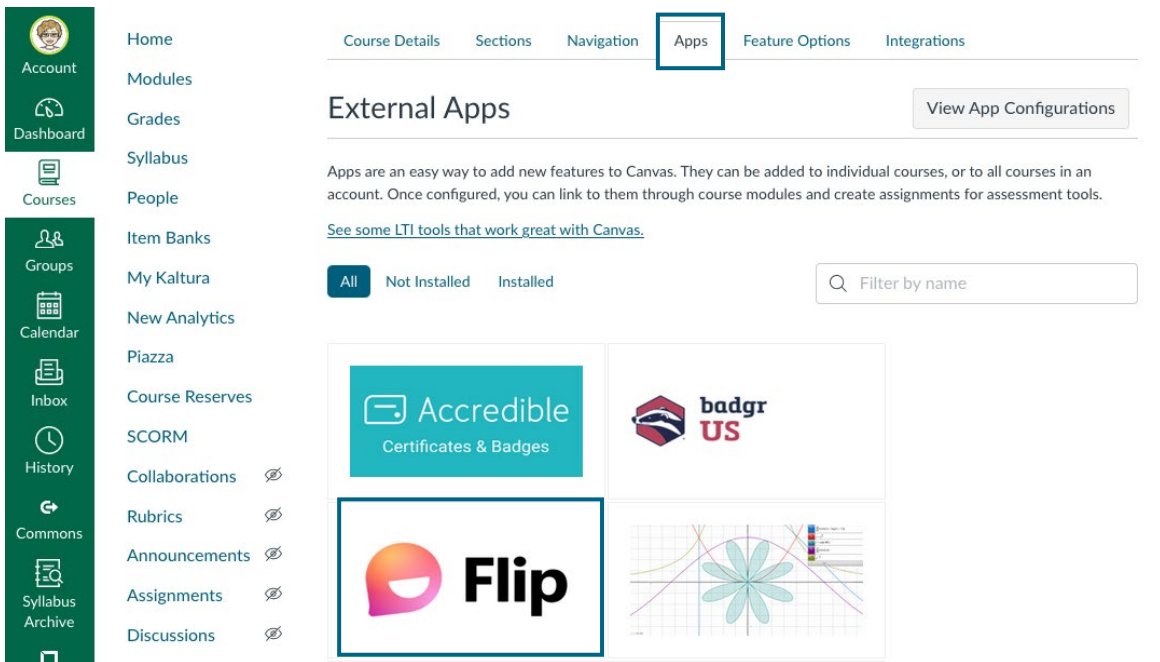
Account
Dashboard
Courses
Groups
Calendar
Inbox
History
Commons
Syllabus Archive

Home
Modules
Grades
Syllabus
People
Item Banks
My Kaltura
New Analytics
Piazza
Course Reserves
SCORM
Collaborations
Rubrics
Announcements
Assignments
Discussions

Course Details | Sections | Navigation | Apps | Feature Options | Integrations

External Apps

View App Configurations

Apps are an easy way to add new features to Canvas. They can be added to individual courses, or to all courses in an account. Once configured, you can link to them through course modules and create assignments for assessment tools.

See some LTI tools that work great with Canvas.

All | Not Installed | Installed

Filter by name

Accredible
Certificates & Badges

badgr
US

Flip